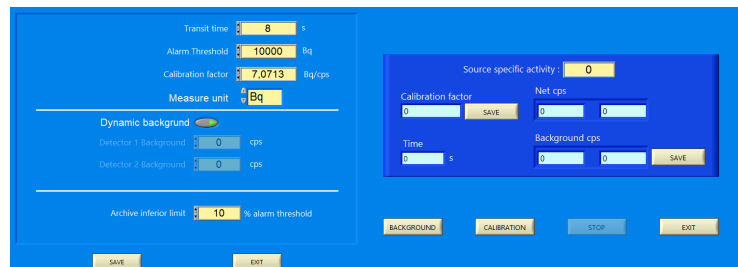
Transit time 8 s

Alarm Threshold 10000 Bq

Calibration factor 7,0713 Bq/cps

Measure unit Bq

Dynamic backgrund

Detector 1 Background 0 cps

Detector 2 Background 0 cps

Archive inferior limit 10 % alarm threshold

SAVE

EXIT

Source specific activity : 0

Calibration factor

0

SAVE

Net cps

0

0

Time

0 s

Background cps

0

0

SAVE

BACKGROUND

CALIBRATION

STOP

EXIT